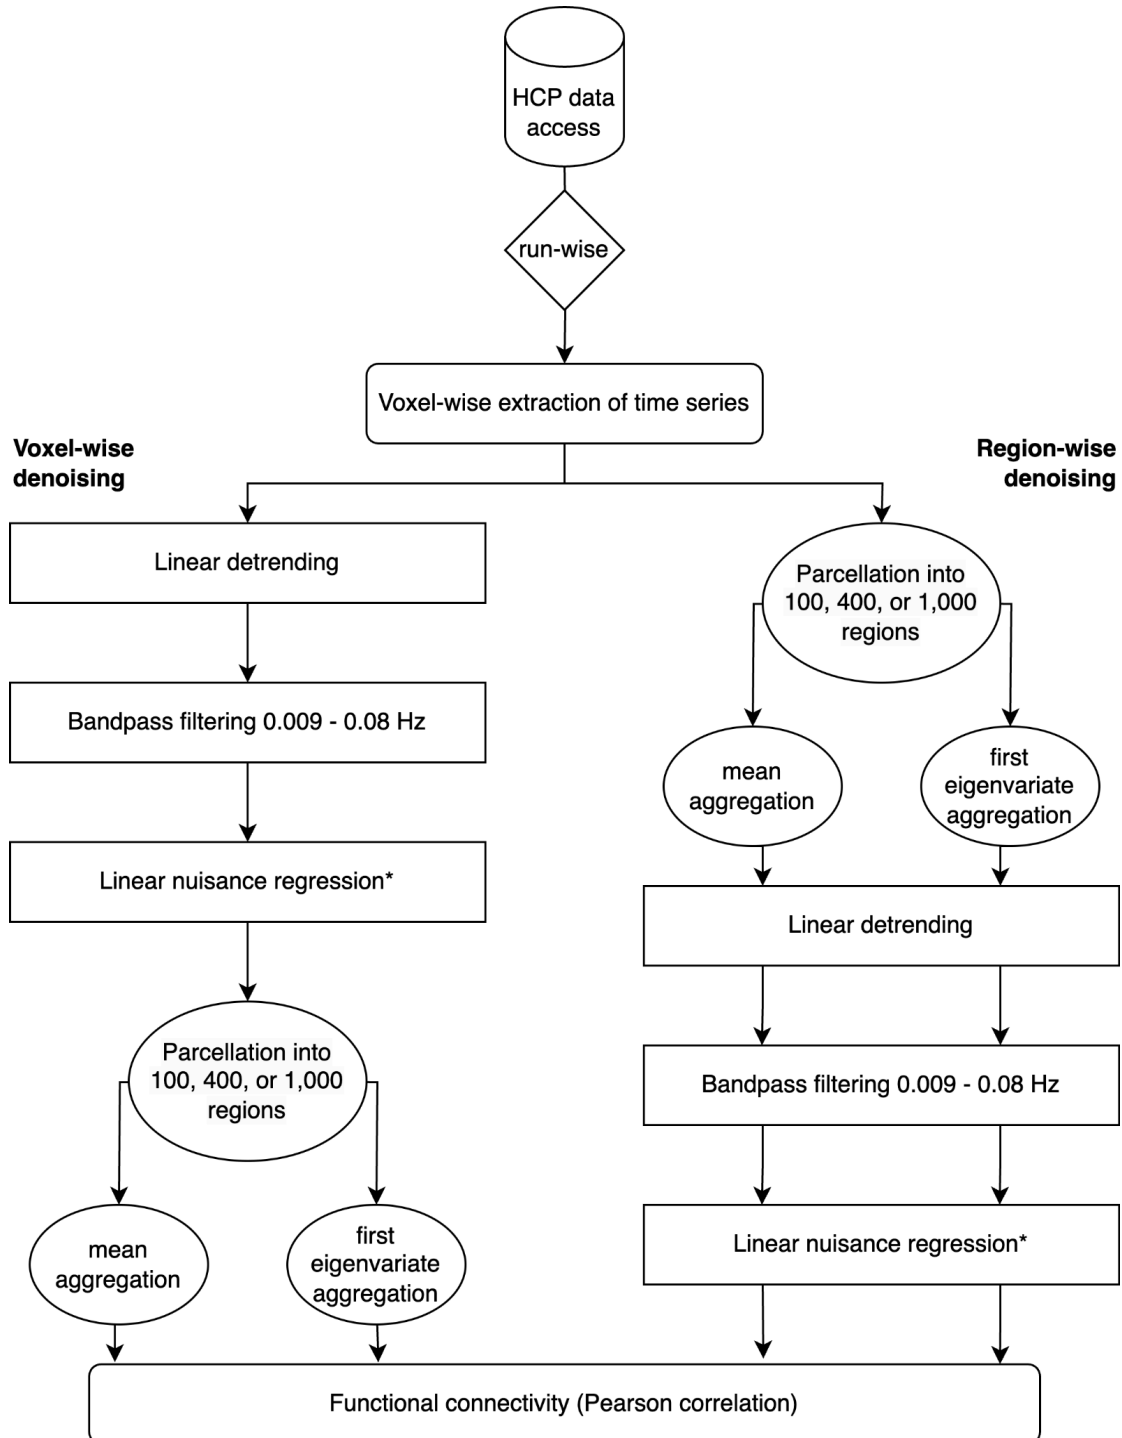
HCP data access

run-wise

Voxel-wise extraction of time series

Voxel-wise denoising

Region-wise denoising

Linear detrending

Bandpass filtering 0.009 - 0.08 Hz

Linear nuisance regression*

Parcellation into 100, 400, or 1,000 regions

mean aggregation

first eigenvariate aggregation

Parcellation into 100, 400, or 1,000 regions

mean aggregation

first eigenvariate aggregation

Linear detrending

Bandpass filtering 0.009 - 0.08 Hz

Linear nuisance regression*

Functional connectivity (Pearson correlation)